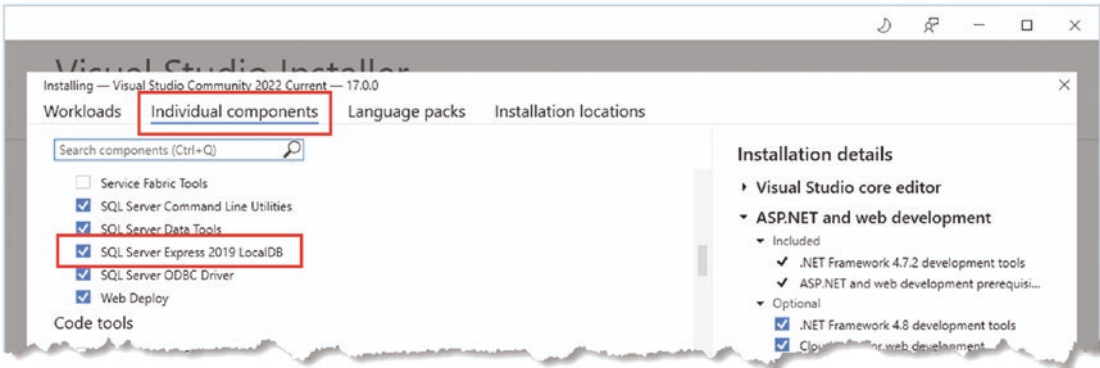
Visual Studio Installer

Installing — Visual Studio Community 2022 Current — 17.0.0

Workloads Individual components Language packs Installation locations

Search components (Ctrl+Q)

Service Fabric Tools
SQL Server Command Line Utilities
SQL Server Data Tools
SQL Server Express 2019 LocalDB
SQL Server ODBC Driver
Web Deploy

Code tools

Installation details

Visual Studio core editor

ASP.NET and web development

Included
.NET Framework 4.7.2 development tools
ASP.NET and web development prerequisi...

Optional
.NET Framework 4.8 development tools
Clo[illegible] web development